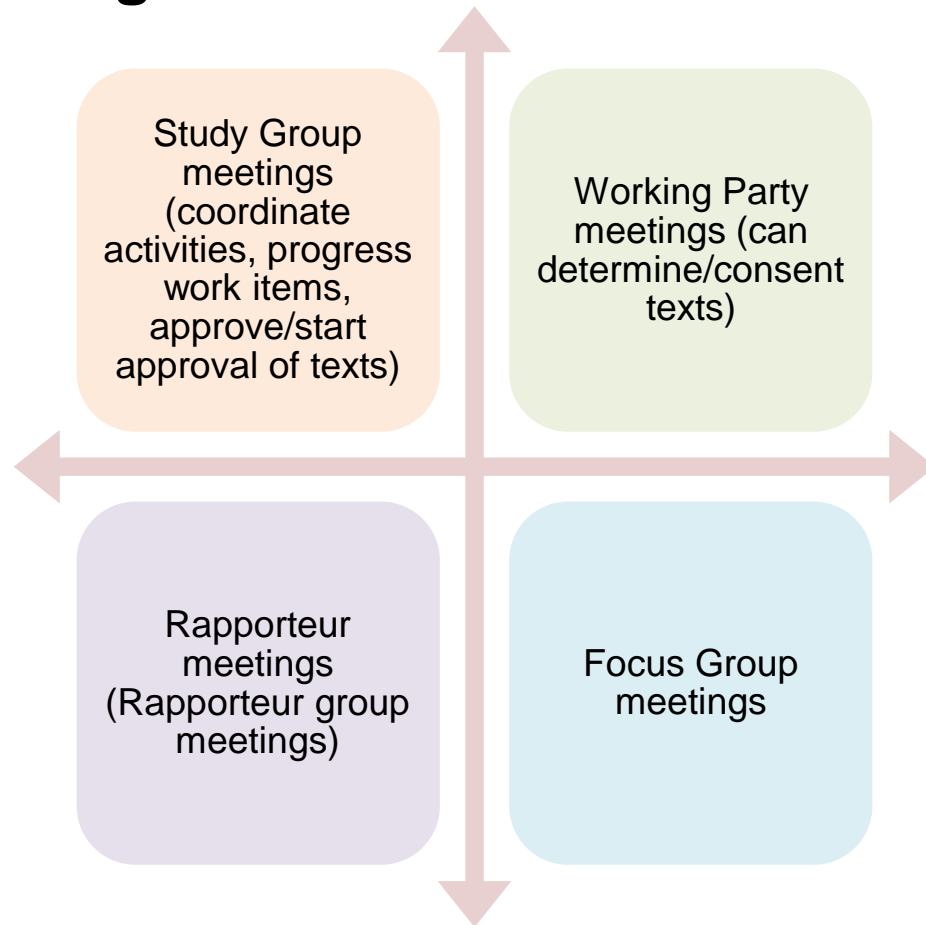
Study Group meetings (coordinate activities, progress work items, approve/start approval of texts)

Working Party meetings (can determine/consent texts)

Rapporteur meetings (Rapporteur group meetings)

Focus Group meetings